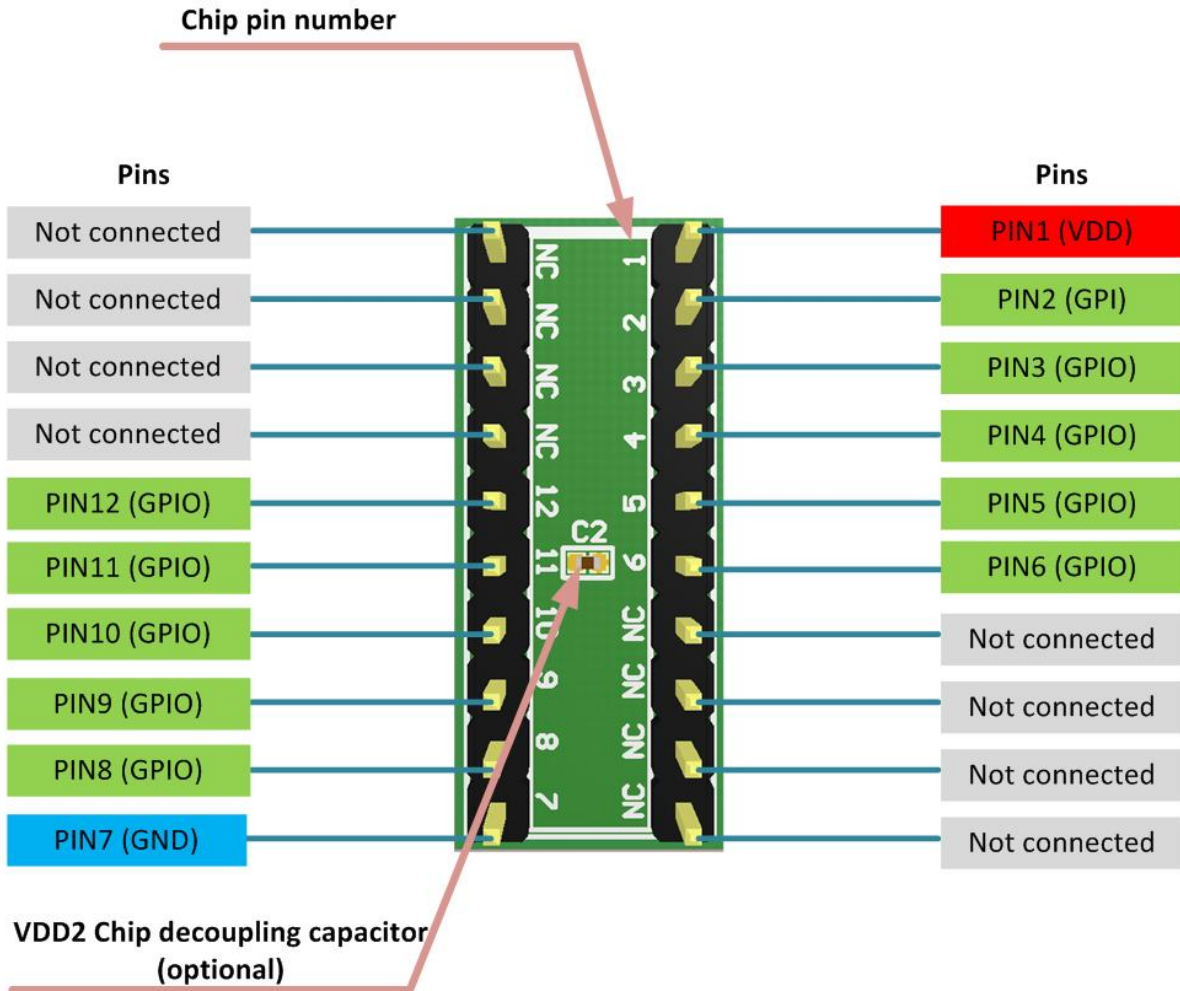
Chip pin number

Pins

Not connected
Not connected
Not connected
Not connected
PIN12 (GPIO)
PIN11 (GPIO)
PIN10 (GPIO)
PIN9 (GPIO)
PIN8 (GPIO)
PIN7 (GND)

NC NC NC NC 12 11 10 9 8 7

C2

1 2 3 4 5 6 NC NC NC NC

Pins

PIN1 (VDD)
PIN2 (GPI)
PIN3 (GPIO)
PIN4 (GPIO)
PIN5 (GPIO)
PIN6 (GPIO)
Not connected
Not connected
Not connected
Not connected

VDD2 Chip decoupling capacitor (optional)